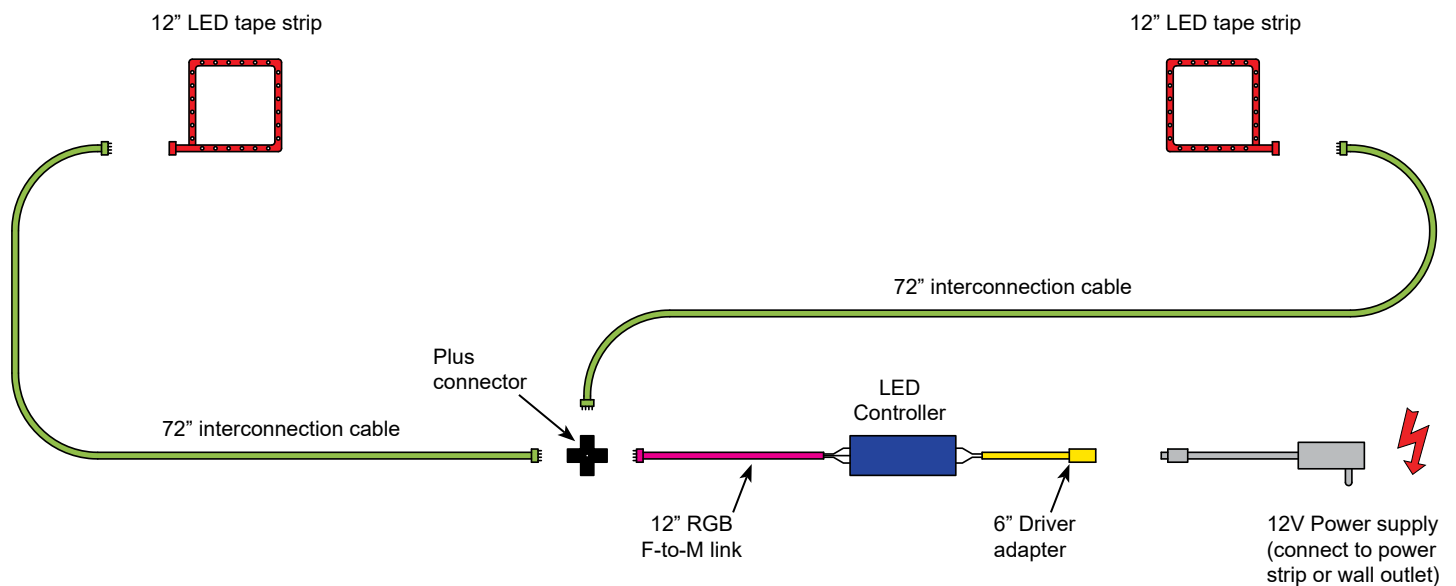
12” LED tape strip

12” LED tape strip

72” interconnection cable

Plus connector

LED Controller

72” interconnection cable

12” RGB F-to-M link

6” Driver adapter

12V Power supply (connect to power strip or wall outlet)